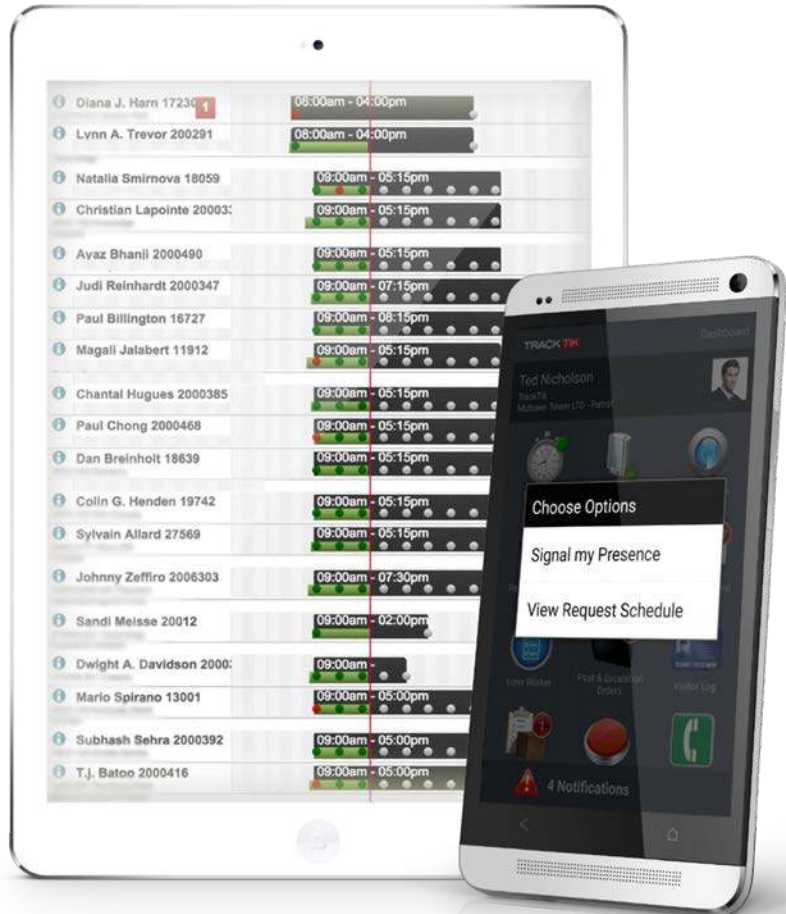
Diana J. Harn 17230 1 08:00am - 04:00pm
Lynn A. Trevor 200291 08:00am - 04:00pm
Natalia Smirnova 18059 09:00am - 05:15pm
Christian Lapointe 20003 09:00am - 05:15pm
Avaz Bhanji 2000490 09:00am - 05:15pm
Judi Reinhardt 2000347 09:00am - 07:15pm
Paul Billington 16727 09:00am - 08:15pm
Magali Jalabert 11912 09:00am - 05:15pm
Chantal Hugues 2000385 09:00am - 05:15pm
Paul Chong 2000468 09:00am - 05:15pm
Dan Breinholt 18639 09:00am - 05:15pm
Colin G. Henden 19742 09:00am - 05:15pm
Sylvain Allard 27569 09:00am - 05:15pm
Johnny Zeffiro 2006303 09:00am - 07:30pm
Sandi Meisse 20012 09:00am - 02:00pm
Dwight A. Davidson 2000 09:00am -
Mario Spirano 13001 09:00am - 05:00pm
Subhash Sehra 2000392 09:00am - 05:00pm
T.j. Batoo 2000416 09:00am - 05:00pm

TRACKTIK
Dashboard
Ted Nicholson
Choose Options
Signal my Presence
View Request Schedule
Post & Escalation Orders
Visitor Log
4 Notifications